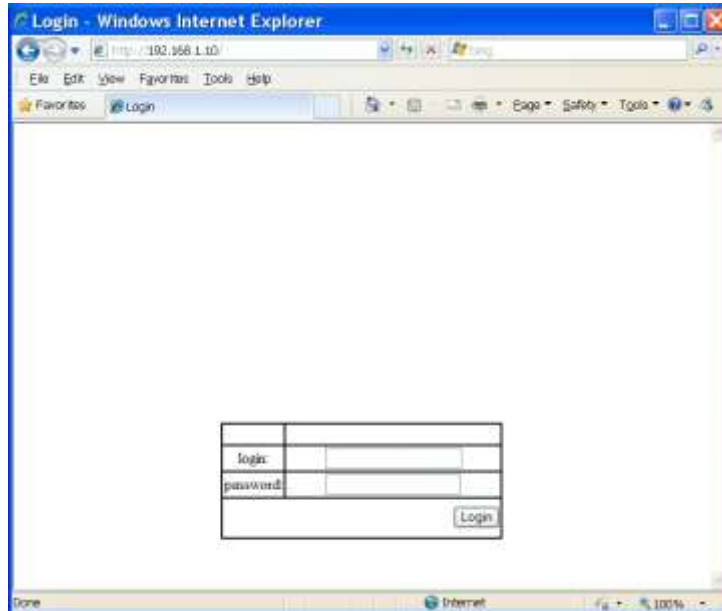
Login - Windows Internet Explorer

http://192.168.1.10/

Bing

File Edit View Favorites Tools Help

Favorites Login

Page ▾ Safety ▾ Tools ▾

| | |
|---|---|
| login: | |
| password: | |
| | Login |

Done

Internet

100%